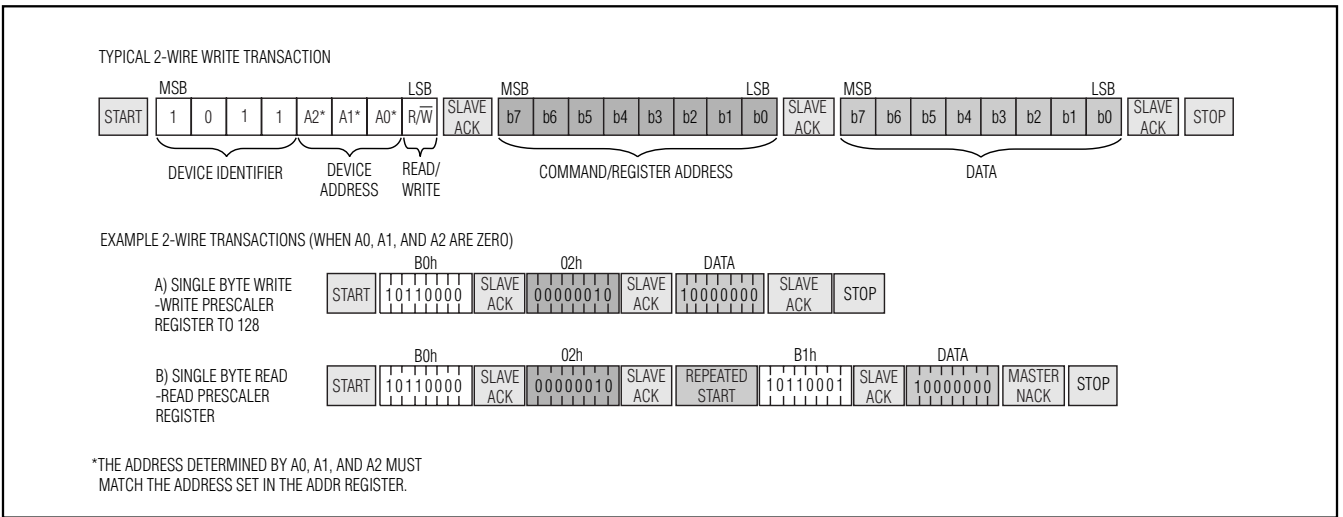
TYPICAL 2-WIRE WRITE TRANSACTION

MSB LSB MSB LSB MSB LSB

START 1 0 1 1 A2* A1* A0* R/$\overline{W}$ SLAVE ACK b7 b6 b5 b4 b3 b2 b1 b0 SLAVE ACK b7 b6 b5 b4 b3 b2 b1 b0 SLAVE ACK STOP

DEVICE IDENTIFIER DEVICE ADDRESS READ/ WRITE COMMAND/REGISTER ADDRESS DATA

EXAMPLE 2-WIRE TRANSACTIONS (WHEN A0, A1, AND A2 ARE ZERO)

A) SINGLE BYTE WRITE -WRITE PRESCALER REGISTER TO 128

B0h 02h DATA

START 10110000 SLAVE ACK 00000010 SLAVE ACK 10000000 SLAVE ACK STOP

B) SINGLE BYTE READ -READ PRESCALER REGISTER

B0h 02h B1h DATA

START 10110000 SLAVE ACK 00000010 SLAVE ACK REPEATED START 10110001 SLAVE ACK 10000000 MASTER NACK STOP

*THE ADDRESS DETERMINED BY A0, A1, AND A2 MUST MATCH THE ADDRESS SET IN THE ADDR REGISTER.